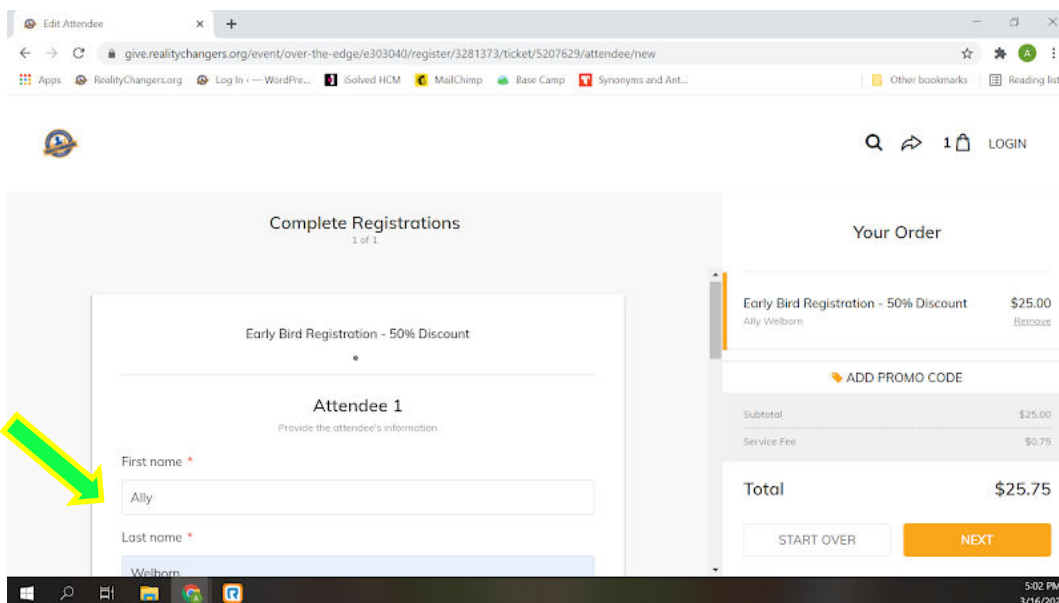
Edit Attendee ×
+

give.realitychangers.org/event/over-the-edge/e303040/register/3281373/ticket/5207629/attendee/new

Apps RealityChangers.org Log In ‹ — WordPre... iSolved HCM MailChimp Base Camp Synonyms and Ant... Other bookmarks Reading list

1 LOGIN

Complete Registrations
1 of 1

Early Bird Registration - 50% Discount

Attendee 1
Provide the attendee's information

First name *
Ally

Last name *
Welborn

Your Order

Early Bird Registration - 50% Discount $25.00
Ally Welborn Remove

ADD PROMO CODE

Subtotal $25.00
Service Fee $0.75

Total $25.75

START OVER
NEXT

5:02 PM
3/16/20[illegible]